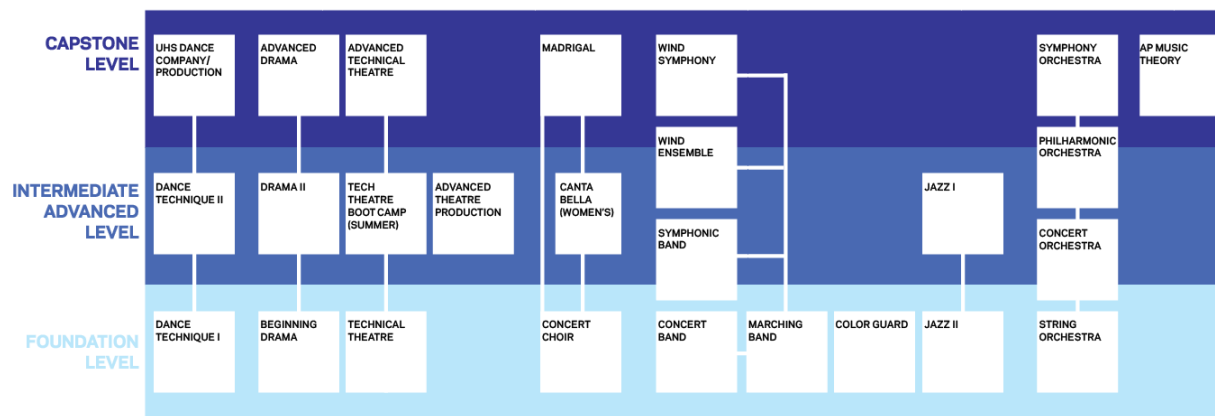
CAPSTONE LEVEL

UHS DANCE COMPANY/ PRODUCTION

ADVANCED DRAMA

ADVANCED TECHNICAL THEATRE

MADRIGAL

WIND SYMPHONY

SYMPHONY ORCHESTRA

AP MUSIC THEORY

WIND ENSEMBLE

PHILHARMONIC ORCHESTRA

INTERMEDIATE ADVANCED LEVEL

DANCE TECHNIQUE II

DRAMA II

TECH THEATRE BOOT CAMP (SUMMER)

ADVANCED THEATRE PRODUCTION

CANTA BELLA (WOMEN'S)

JAZZ I

SYMPHONIC BAND

CONCERT ORCHESTRA

FOUNDATION LEVEL

DANCE TECHNIQUE I

BEGINNING DRAMA

TECHNICAL THEATRE

CONCERT CHOIR

CONCERT BAND

MARCHING BAND

COLOR GUARD

JAZZ II

STRING ORCHESTRA